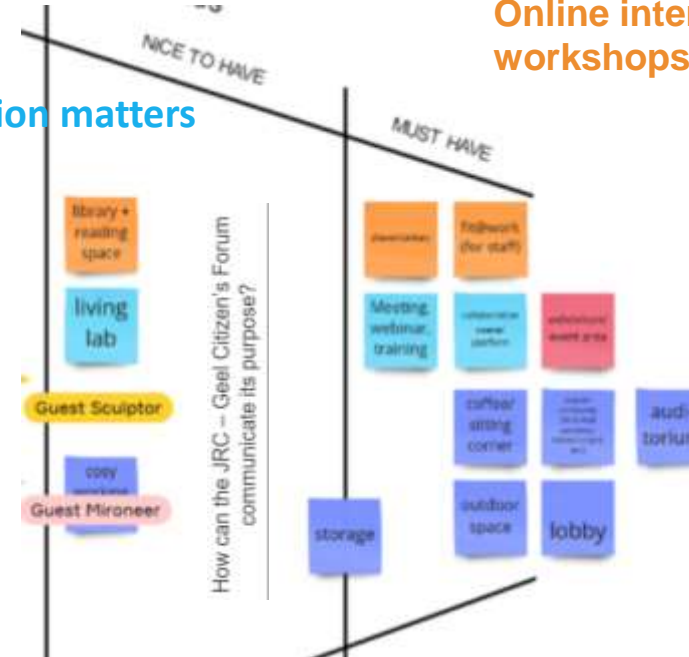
Online inter
workshops

ion matters

NICE TO HAVE

MUST HAVE

library + reading space

living lab

Guest Sculptor

copy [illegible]

Guest Mironeer

How can the JRC – Geel Citizen's Forum communicate its purpose?

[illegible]

fieldwork (for staff)

Meeting, webinar, training

collaborative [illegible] platform

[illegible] event area

coffee/ sitting corner

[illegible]

audi torium

storage

outdoor space

lobby